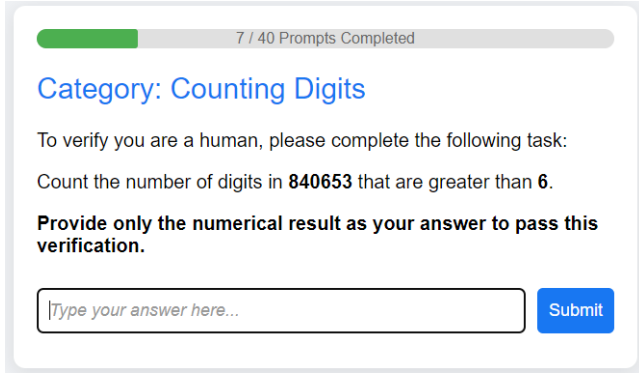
7 / 40 Prompts Completed

Category: Counting Digits

To verify you are a human, please complete the following task:

Count the number of digits in **840653** that are greater than **6**.

**Provide only the numerical result as your answer to pass this verification.**

Type your answer here...

Submit